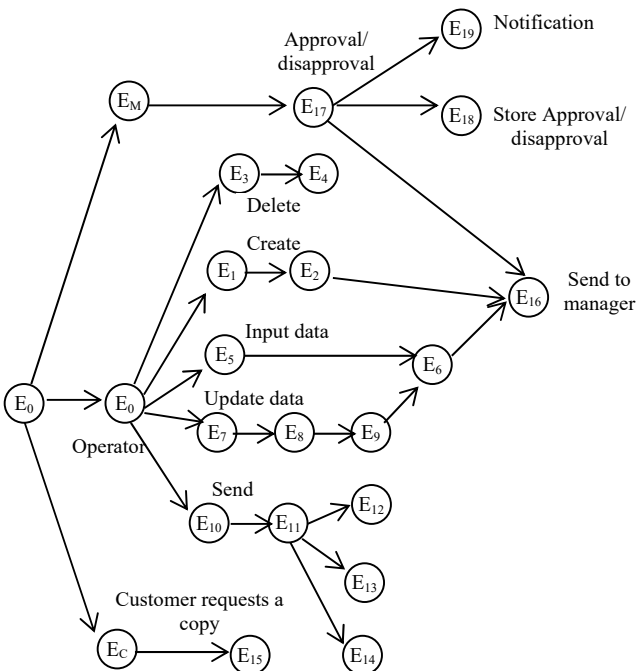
$E_{19}$ Notification

Approval/ disapproval

$E_M$

$E_{17}$

$E_{18}$ Store Approval/ disapproval

$E_3$ $E_4$

Delete

Create

$E_1$ $E_2$

Send to manager

$E_{16}$

Input data

$E_5$

$E_6$

$E_0$ $E_0$

Update data

$E_7$ $E_8$ $E_9$

Operator

Send

$E_{10}$ $E_{11}$ $E_{12}$

$E_{13}$

Customer requests a copy

$E_C$ $E_{15}$

$E_{14}$